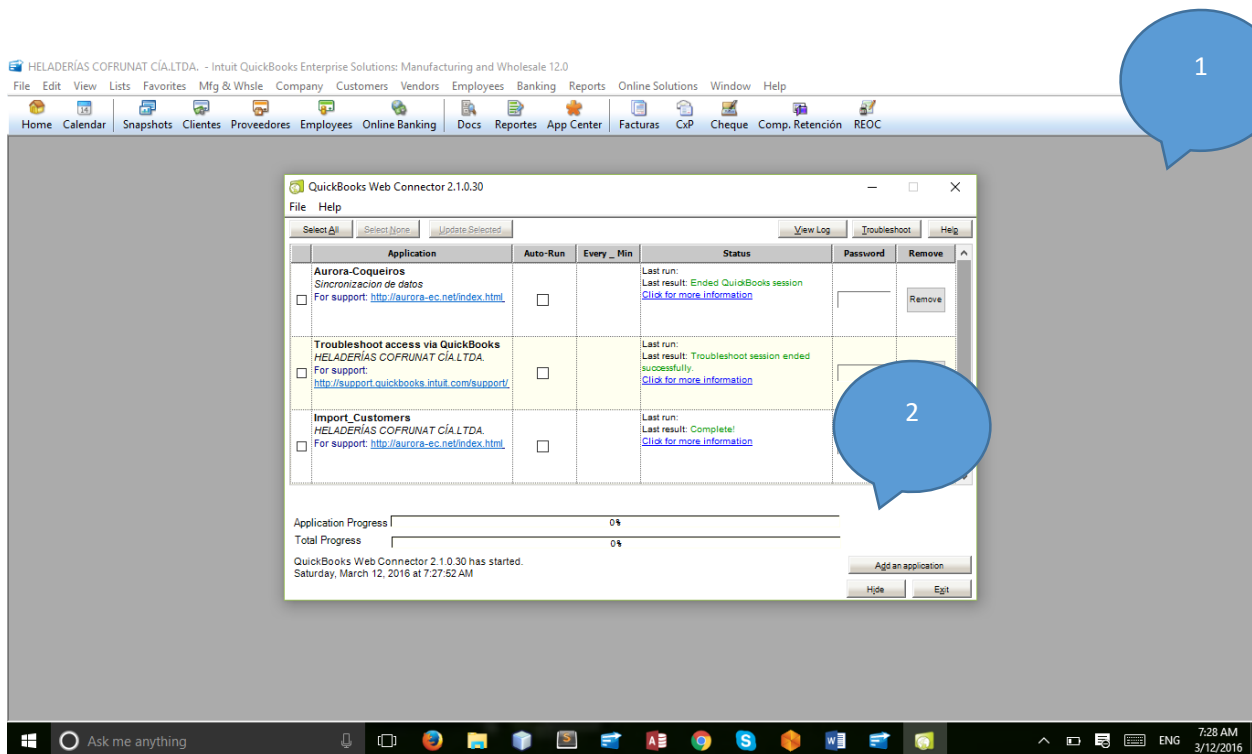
HELADERÍAS COFRUNAT CÍA.LTDA. - Intuit QuickBooks Enterprise Solutions: Manufacturing and Wholesale 12.0

File Edit View Lists Favorites Mfg & Whsle Company Customers Vendors Employees Banking Reports Online Solutions Window Help

Home Calendar Snapshots Clientes Proveedores Employees Online Banking Docs Reportes App Center Facturas CxP Cheque Comp. Retención REOC

1

QuickBooks Web Connector 2.1.0.30

File Help

Select All Select None Update Selected View Log Troubleshoot Help

| Application | Auto-Run | Every _ Min | Status | Password | Remove |
|---|---|---|---|---|---|
| Aurora-Coqueiros Sincronizacion de datos For support: http://aurora-ec.net/index.html | | | Last run: Last result: Ended QuickBooks session Click for more information | | Remove |
| Troubleshoot access via QuickBooks HELADERÍAS COFRUNAT CÍA.LTDA. For support: http://support.quickbooks.intuit.com/support/ | | | Last run: Last result: Troubleshoot session ended successfully. Click for more information | | |
| Import_Customers HELADERÍAS COFRUNAT CÍA.LTDA. For support: http://aurora-ec.net/index.html | | | Last run: Last result: Complete! Click for more information | | |

2

Application Progress 0%
Total Progress 0%

QuickBooks Web Connector 2.1.0.30 has started.
Saturday, March 12, 2016 at 7:27:52 AM

Add an application
Hide Exit

Ask me anything

ENG 7:28 AM 3/12/2016